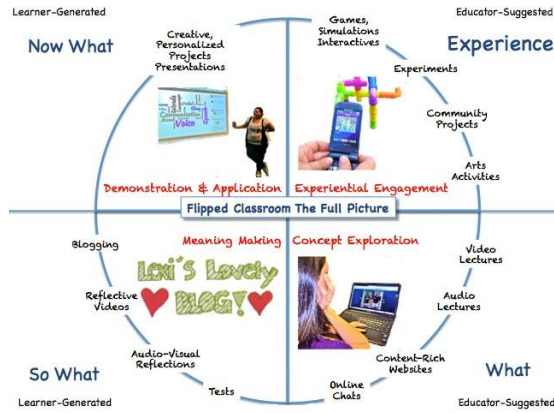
Learner-Generated

Now What

Creative, Personalized Projects Presentations

Voice

Communication

Demonstration & Application

Games, Simulations Interactives

Educator-Suggested

Experience

Experiments

Community Projects

Arts Activities

Experiential Engagement

Flipped Classroom The Full Picture

Meaning Making

Blogging

Lexi's Lovely BLOG!

Reflective Videos

Audio-Visual Reflections

Tests

So What

Learner-Generated

Concept Exploration

Video Lectures

Audio Lectures

Content-Rich Websites

Online Chats

What

Educator-Suggested